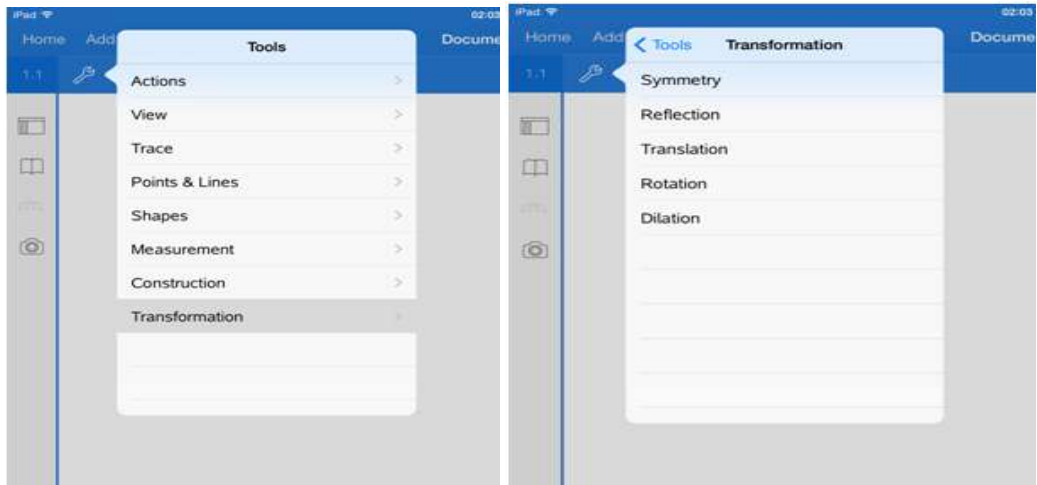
iPad
02:03
Home Add
Docume
1.1
Tools
Actions
View
Trace
Points & Lines
Shapes
Measurement
Construction
Transformation

iPad
02:03
Home Add
Docume
1.1
< Tools
Transformation
Symmetry
Reflection
Translation
Rotation
Dilation